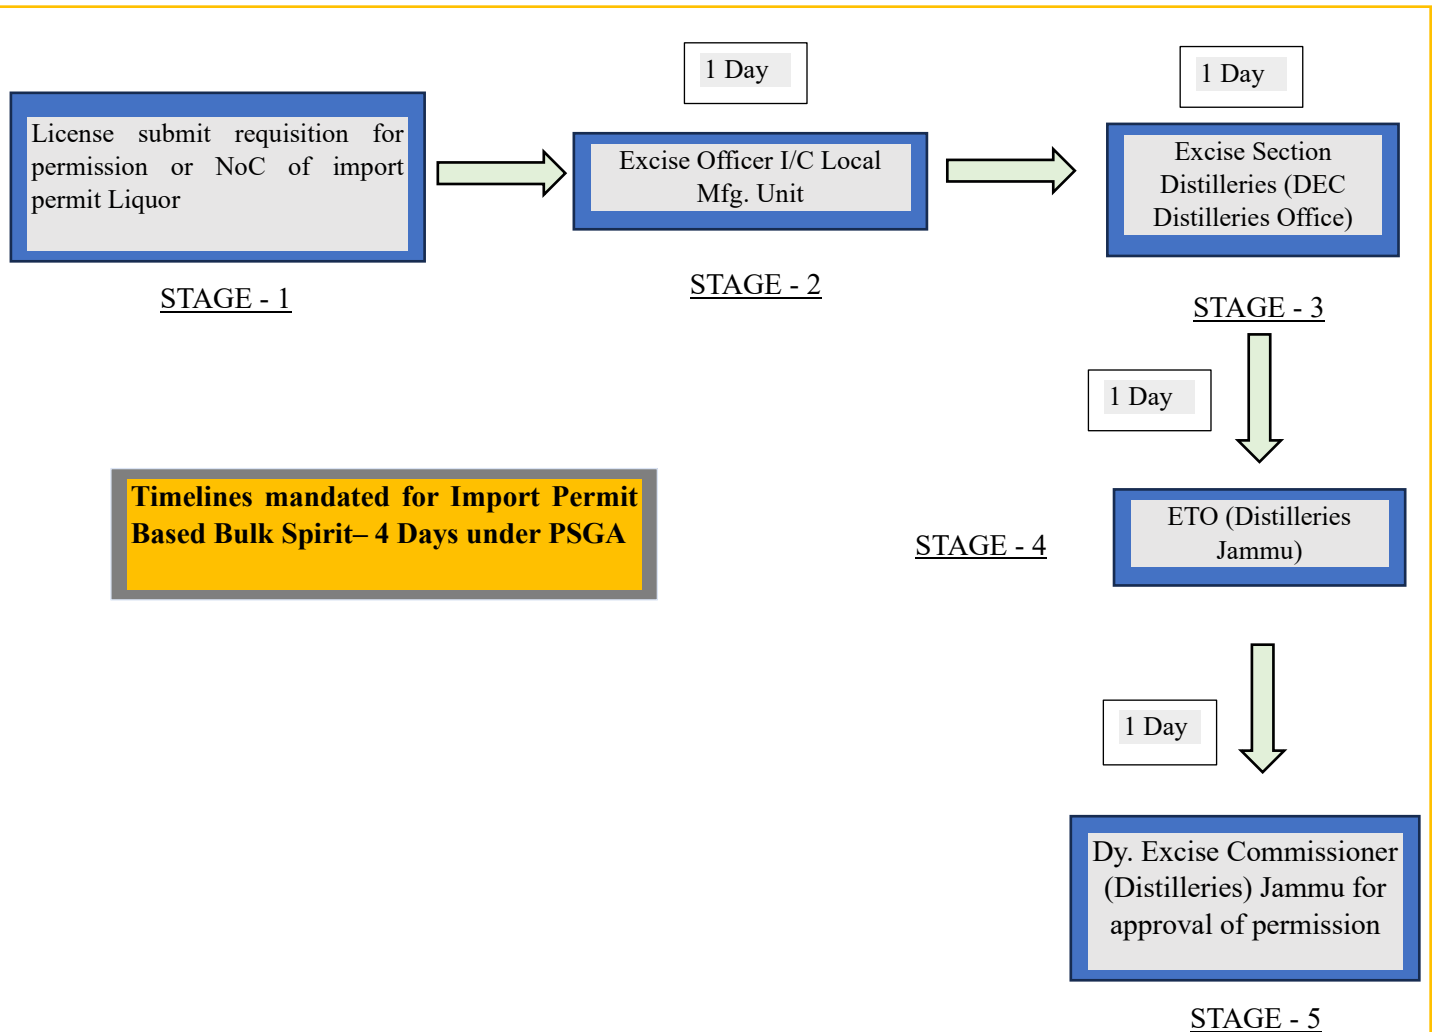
License submit requisition for permission or NoC of import permit Liquor

STAGE - 1

1 Day

Excise Officer I/C Local Mfg. Unit

STAGE - 2

1 Day

Excise Section Distilleries (DEC Distilleries Office)

STAGE - 3

1 Day

Timelines mandated for Import Permit Based Bulk Spirit– 4 Days under PSGA

STAGE - 4

ETO (Distilleries Jammu)

1 Day

Dy. Excise Commissioner (Distilleries) Jammu for approval of permission

STAGE - 5